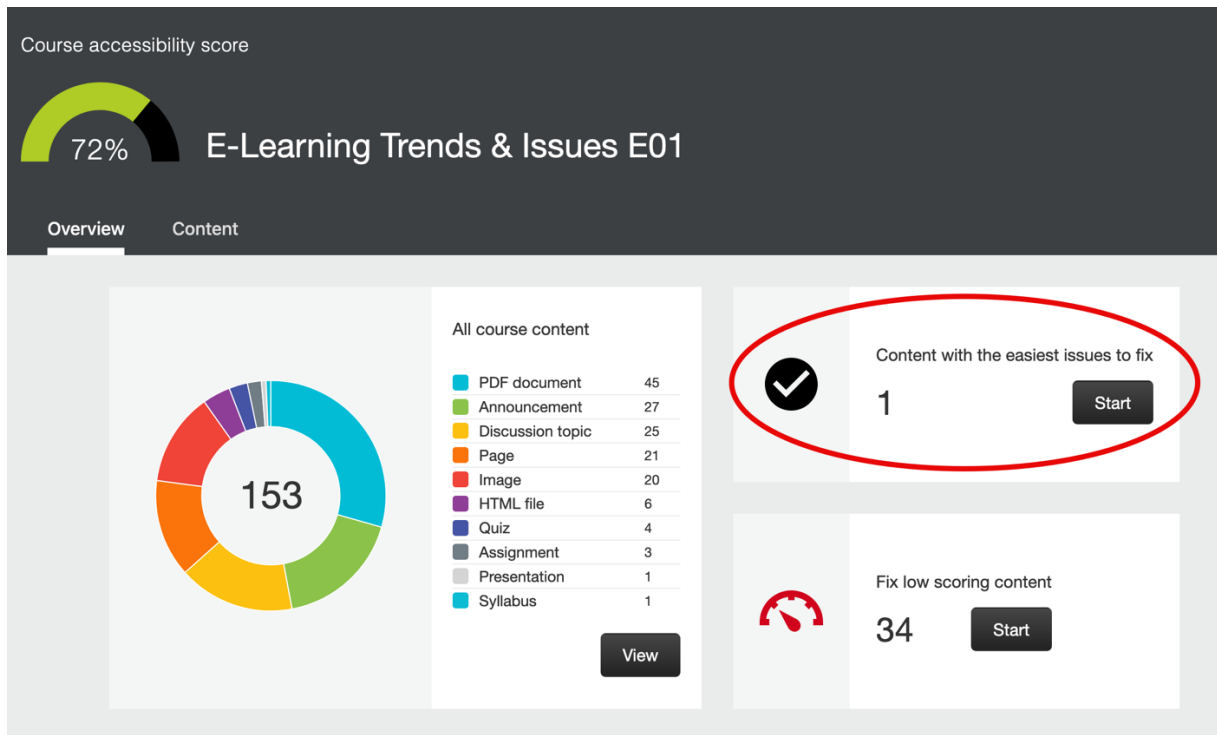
Course accessibility score

72%

E-Learning Trends & Issues E01

Overview Content

153

All course content

| | |
|---|---|
| PDF document | 45 |
| Announcement | 27 |
| Discussion topic | 25 |
| Page | 21 |
| Image | 20 |
| HTML file | 6 |
| Quiz | 4 |
| Assignment | 3 |
| Presentation | 1 |
| Syllabus | 1 |

View

Content with the easiest issues to fix

1

Start

Fix low scoring content

34

Start